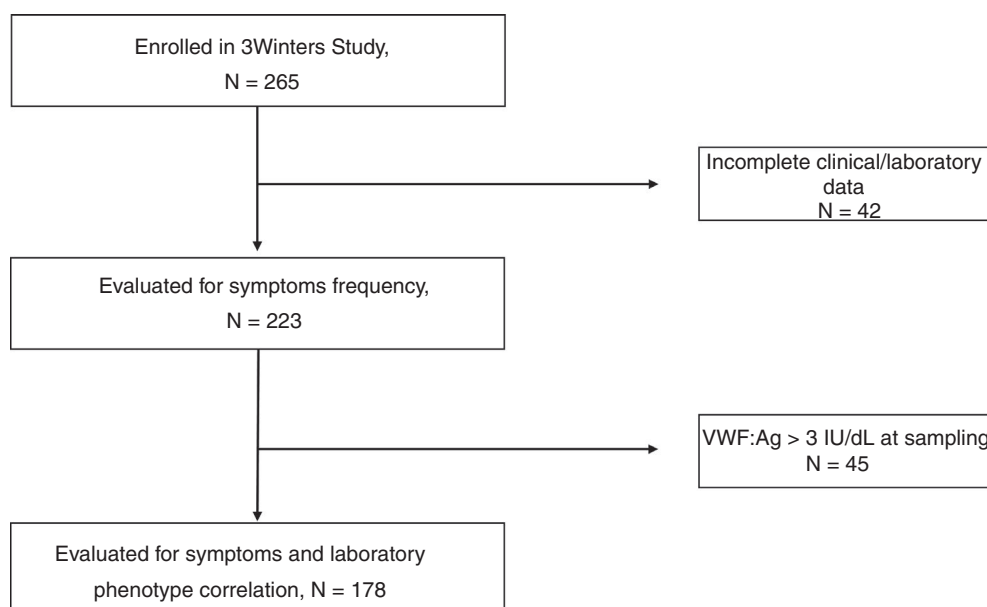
Enrolled in 3Winters Study,
N = 265

Incomplete clinical/laboratory data
N = 42

Evaluated for symptoms frequency,
N = 223

VWF:Ag > 3 IU/dL at samplin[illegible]
N = 45

Evaluated for symptoms and laboratory phenotype correlation, N = 178